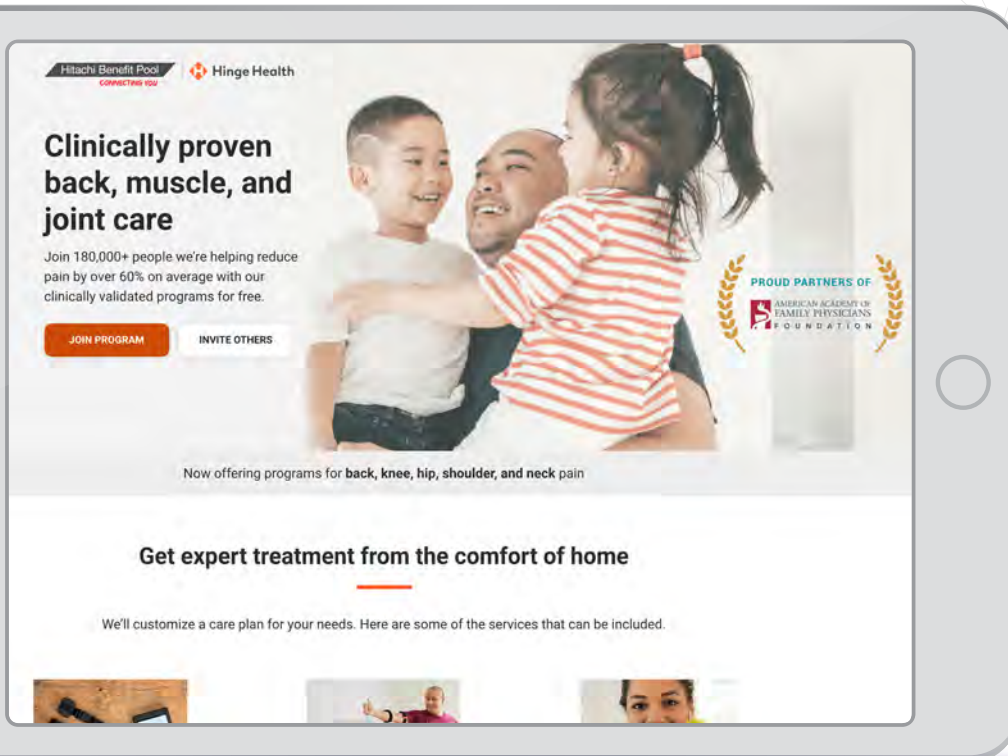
Hitachi Benefit Pool
CONNECTING YOU
Hinge Health

Clinically proven back, muscle, and joint care

Join 180,000+ people we're helping reduce pain by over 60% on average with our clinically validated programs for free.

JOIN PROGRAM
INVITE OTHERS

PROUD PARTNERS OF
AMERICAN ACADEMY OF FAMILY PHYSICIANS FOUNDATION

Now offering programs for back, knee, hip, shoulder, and neck pain

Get expert treatment from the comfort of home

We'll customize a care plan for your needs. Here are some of the services that can be included.